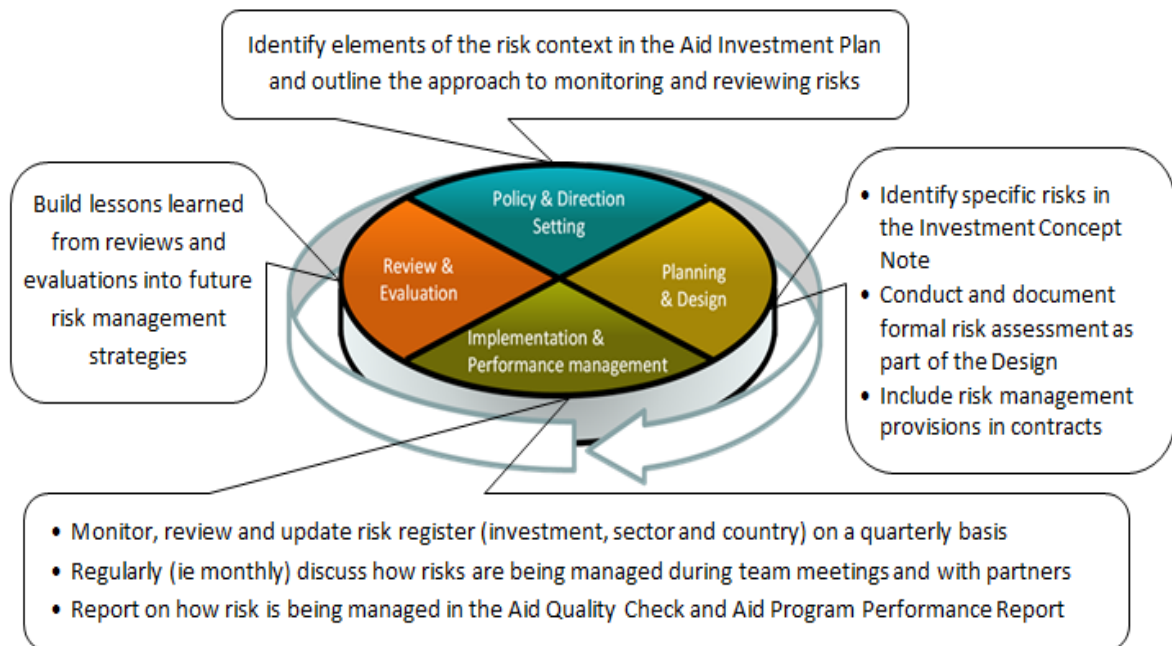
Identify elements of the risk context in the Aid Investment Plan and outline the approach to monitoring and reviewing risks

Build lessons learned from reviews and evaluations into future risk management strategies

Policy & Direction Setting

Review & Evaluation

Planning & Design

Implementation & Performance management

• Identify specific risks in the Investment Concept Note
• Conduct and document formal risk assessment as part of the Design
• Include risk management provisions in contracts

• Monitor, review and update risk register (investment, sector and country) on a quarterly basis
• Regularly (ie monthly) discuss how risks are being managed during team meetings and with partners
• Report on how risk is being managed in the Aid Quality Check and Aid Program Performance Report